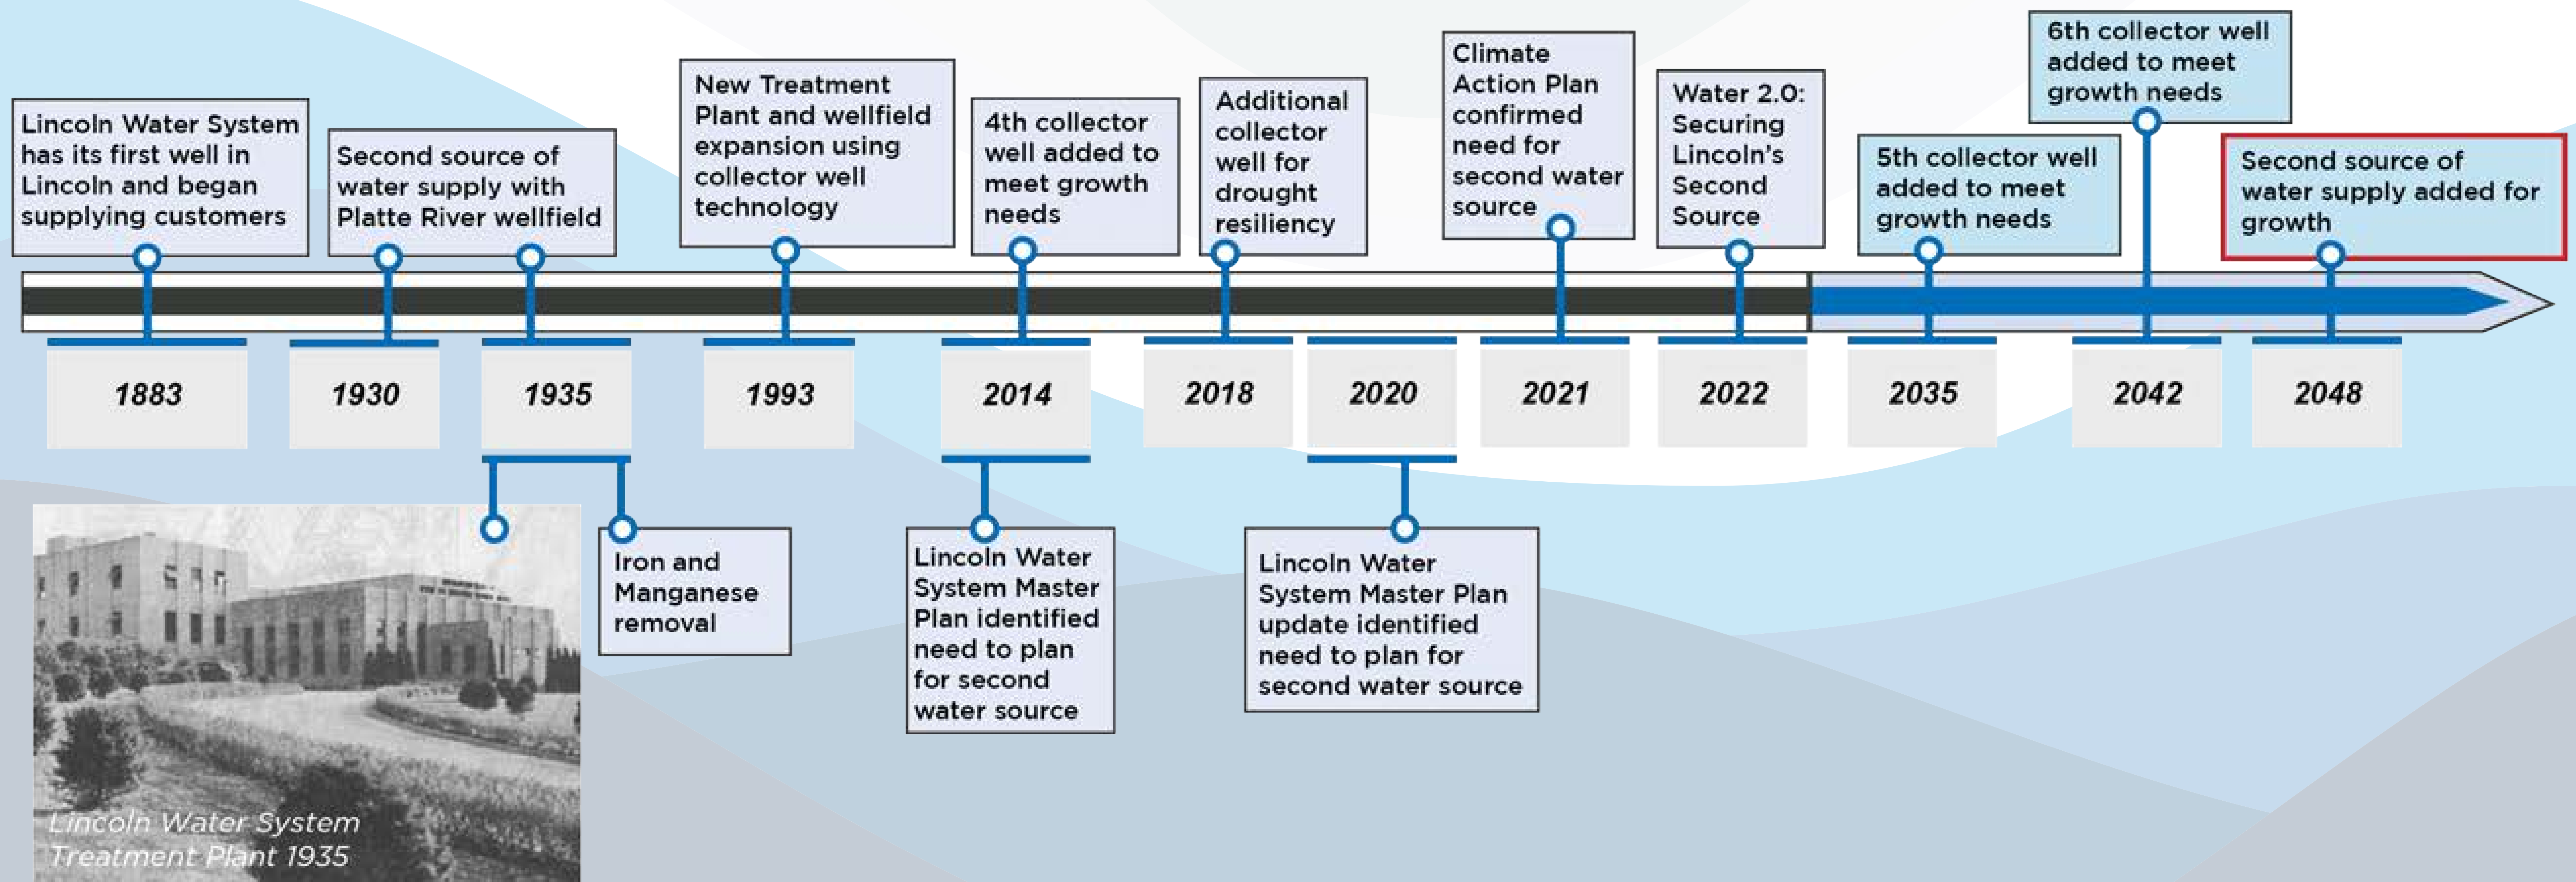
Lincoln Water System has its first well in Lincoln and began supplying customers

Second source of water supply with Platte River wellfield

New Treatment Plant and wellfield expansion using collector well technology

4th collector well added to meet growth needs

Additional collector well for drought resiliency

Climate Action Plan confirmed need for second water source

Water 2.0: Securing Lincoln's Second Source

5th collector well added to meet growth needs

6th collector well added to meet growth needs

Second source of water supply added for growth

1883

1930

1935

1993

2014

2018

2020

2021

2022

2035

2042

2048

Iron and Manganese removal

Lincoln Water System Master Plan identified need to plan for second water source

Lincoln Water System Master Plan update identified need to plan for second water source

Lincoln Water System Treatment Plant 1935